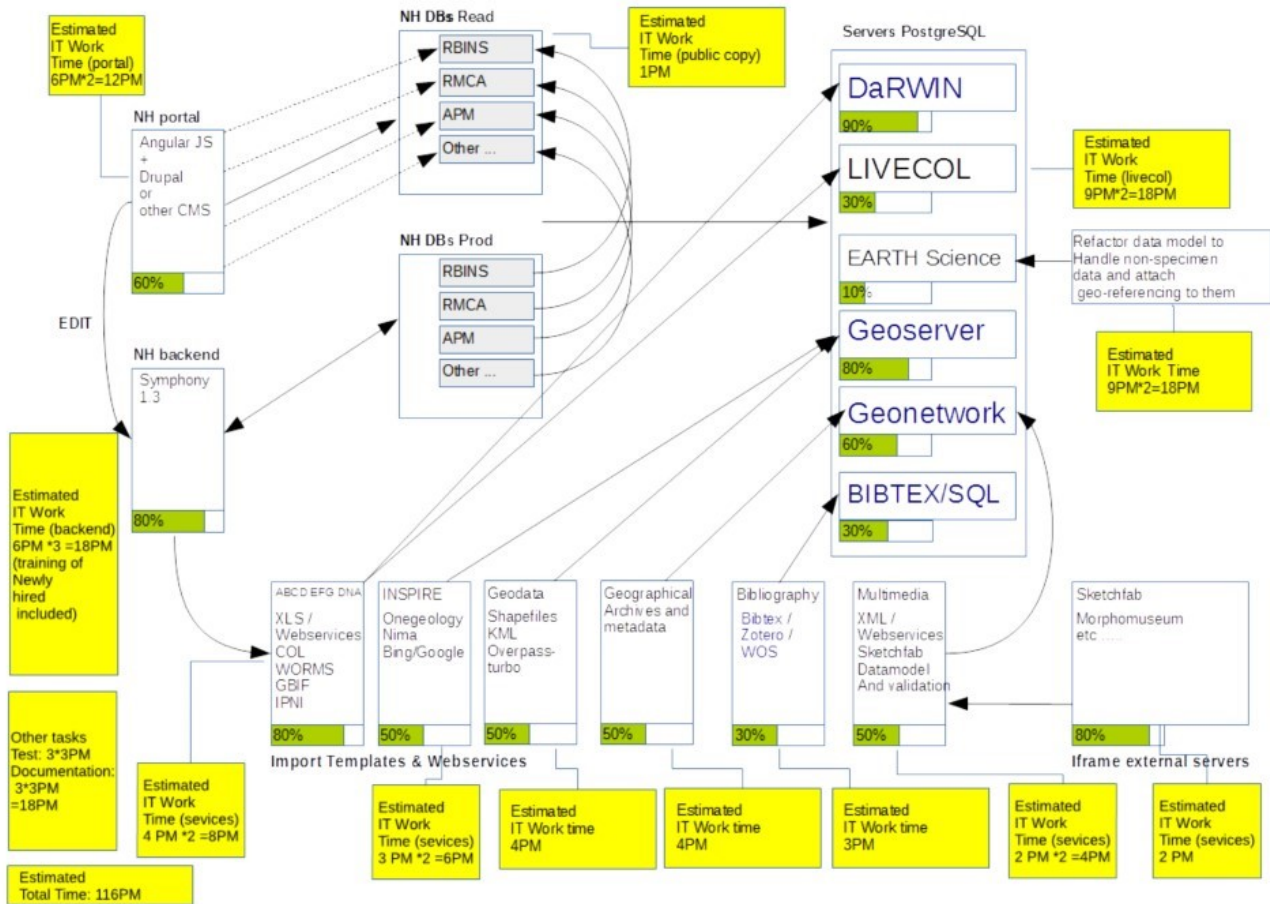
Estimated IT Work Time (portal) 6PM*2=12PM

NH portal

Angular JS + Drupal or other CMS

60%

NH DBs Read

RBINS

RMCA

APM

Other ...

Estimated IT Work Time (public copy) 1PM

Servers PostgreSQL

DaRWIN

90%

LIVECOL

30%

Estimated IT Work Time (livecol) 9PM*2=18PM

EARTH Science

10%

Refactor data model to Handle non-specimen data and attach geo-referencing to them

Estimated IT Work Time 9PM*2=18PM

Geoserver

80%

Geonetwork

60%

BIBTEX/SQL

30%

NH DBs Prod

RBINS

RMCA

APM

Other ...

EDIT

NH backend

Symphony 1.3

80%

Estimated IT Work Time (backend) 6PM *3 =18PM (training of Newly hired included)

Other tasks Test: 3*3PM Documentation: 3*3PM =18PM

Estimated Total Time: 116PM

ABCD EFG DNA

XLS / Webservices COL WORMS GBIF IPNI

80%

INSPIRE

Onegeology Nima Bing/Google

50%

Geodata

Shapefiles KML Overpass-turbo

50%

Geographical Archives and metadata

50%

Bibliography

Bibtex / Zotero / WOS

30%

Multimedia

XML / Webservices Sketchfab Datamodel And validation

50%

Sketchfab

Morphomuseum etc .....

80%

Import Templates & Webservices

Iframe external servers

Estimated IT Work Time (sevices) 4 PM *2 =8PM

Estimated IT Work Time (sevices) 3 PM *2 =6PM

Estimated IT Work time 4PM

Estimated IT Work time 4PM

Estimated IT Work time 3PM

Estimated IT Work Time (sevices) 2 PM *2 =4PM

Estimated IT Work Time (sevices) 2 PM